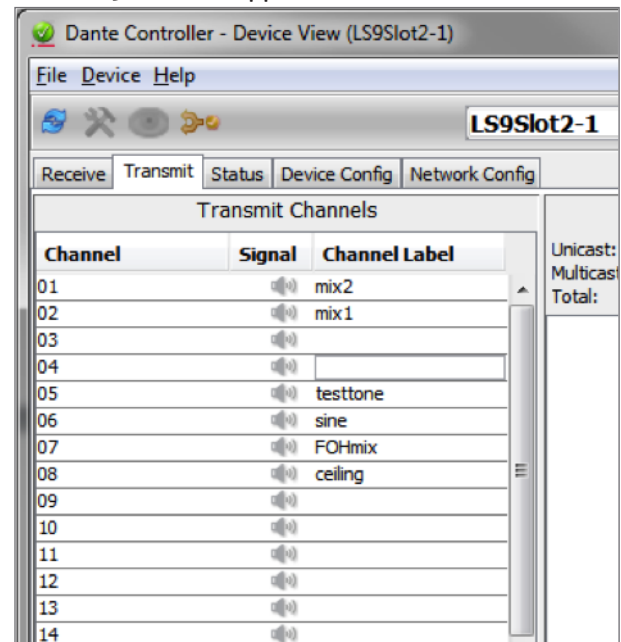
Dante Controller - Device View (LS9Slot2-1)

File Device Help

LS9Slot2-1

Receive Transmit Status Device Config Network Config

Transmit Channels

| Channel | Signal | Channel Label |
|---|---|---|
| 01 | | mix2 |
| 02 | | mix1 |
| 03 | | |
| 04 | | |
| 05 | | testtone |
| 06 | | sine |
| 07 | | FOHmix |
| 08 | | ceiling |
| 09 | | |
| 10 | | |
| 11 | | |
| 12 | | |
| 13 | | |
| 14 | | |

Unicast:
Multicast
Total: